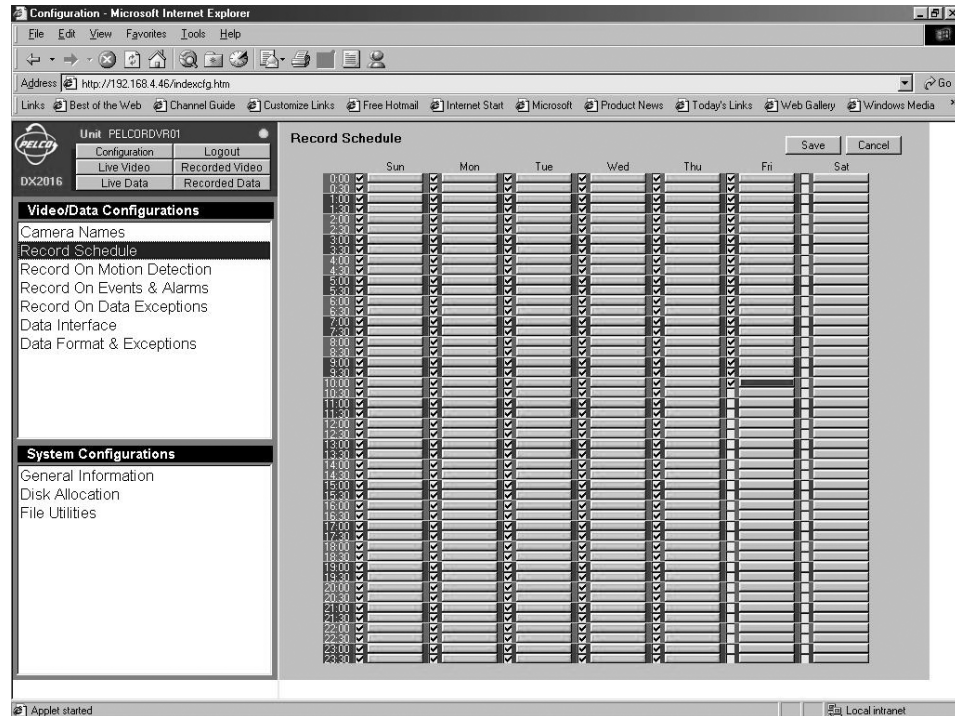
Configuration - Microsoft Internet Explorer

File Edit View Favorites Tools Help

Address http://192.168.4.46/indexcfg.htm

Go

Links Best of the Web Channel Guide Customize Links Free Hotmail Internet Start Microsoft Product News Today's Links Web Gallery Windows Media

PELCO

Unit PELCORDVR01

Configuration Logout

Live Video Recorded Video

DX2016

Live Data Recorded Data

Video/Data Configurations

Camera Names

Record Schedule

Record On Motion Detection

Record On Events & Alarms

Record On Data Exceptions

Data Interface

Data Format & Exceptions

System Configurations

General Information

Disk Allocation

File Utilities

Record Schedule

Save Cancel

Sun Mon Tue Wed Thu Fri Sat

0:00
0:30
1:00
1:30
2:00
2:30
3:00
3:30
4:00
4:30
5:00
5:30
6:00
6:30
7:00
7:30
8:00
8:30
9:00
9:30
10:00
10:30
11:00
11:30
12:00
12:30
13:00
13:30
14:00
14:30
15:00
15:30
16:00
16:30
17:00
17:30
18:00
18:30
19:00
19:30
20:00
20:30
21:00
21:30
22:00
22:30
23:00
23:30

Applet started

Local intranet